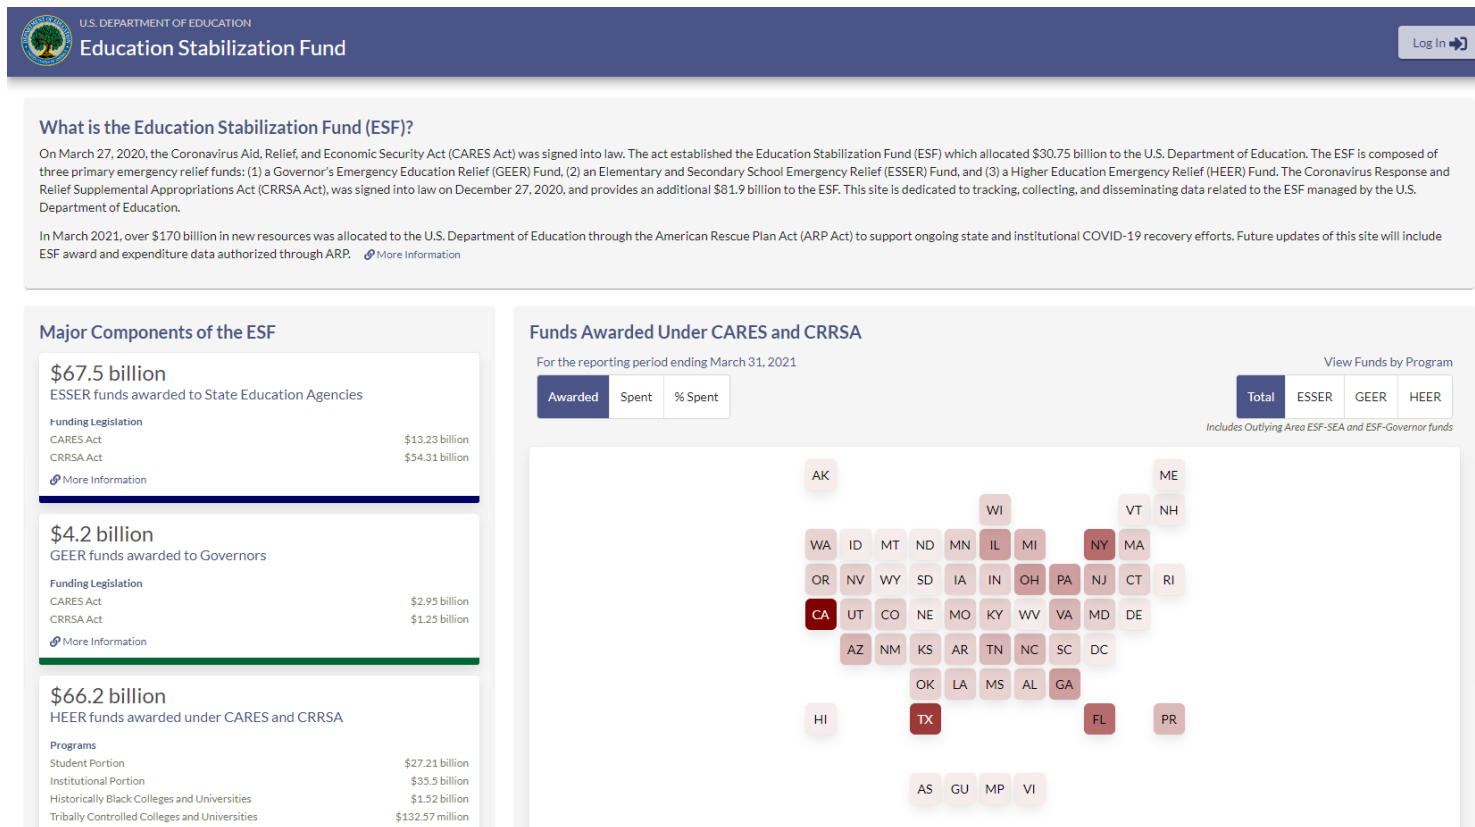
U.S. DEPARTMENT OF EDUCATION
Education Stabilization Fund

Log In

What is the Education Stabilization Fund (ESF)?

On March 27, 2020, the Coronavirus Aid, Relief, and Economic Security Act (CARES Act) was signed into law. The act established the Education Stabilization Fund (ESF) which allocated $30.75 billion to the U.S. Department of Education. The ESF is composed of three primary emergency relief funds: (1) a Governor's Emergency Education Relief (GEER) Fund, (2) an Elementary and Secondary School Emergency Relief (ESSER) Fund, and (3) a Higher Education Emergency Relief (HEER) Fund. The Coronavirus Response and Relief Supplemental Appropriations Act (CRRSA Act), was signed into law on December 27, 2020, and provides an additional $81.9 billion to the ESF. This site is dedicated to tracking, collecting, and disseminating data related to the ESF managed by the U.S. Department of Education.

In March 2021, over $170 billion in new resources was allocated to the U.S. Department of Education through the American Rescue Plan Act (ARP Act) to support ongoing state and institutional COVID-19 recovery efforts. Future updates of this site will include ESF award and expenditure data authorized through ARP. More Information

Major Components of the ESF

$67.5 billion
ESSER funds awarded to State Education Agencies
Funding Legislation
CARES Act $13.23 billion
CRRSA Act $54.31 billion
More Information

$4.2 billion
GEER funds awarded to Governors
Funding Legislation
CARES Act $2.95 billion
CRRSA Act $1.25 billion
More Information

$66.2 billion
HEER funds awarded under CARES and CRRSA
Programs
Student Portion $27.21 billion
Institutional Portion $35.5 billion
Historically Black Colleges and Universities $1.52 billion
Tribally Controlled Colleges and Universities $132.57 million

Funds Awarded Under CARES and CRRSA

For the reporting period ending March 31, 2021
View Funds by Program
Awarded Spent % Spent
Total ESSER GEER HEER
Includes Outlying Area ESF-SEA and ESF-Governor funds

AK ME
WI VT NH
WA ID MT ND MN IL MI NY MA
OR NV WY SD IA IN OH PA NJ CT RI
CA UT CO NE MO KY WV VA MD DE
AZ NM KS AR TN NC SC DC
OK LA MS AL GA
HI TX FL PR
AS GU MP VI